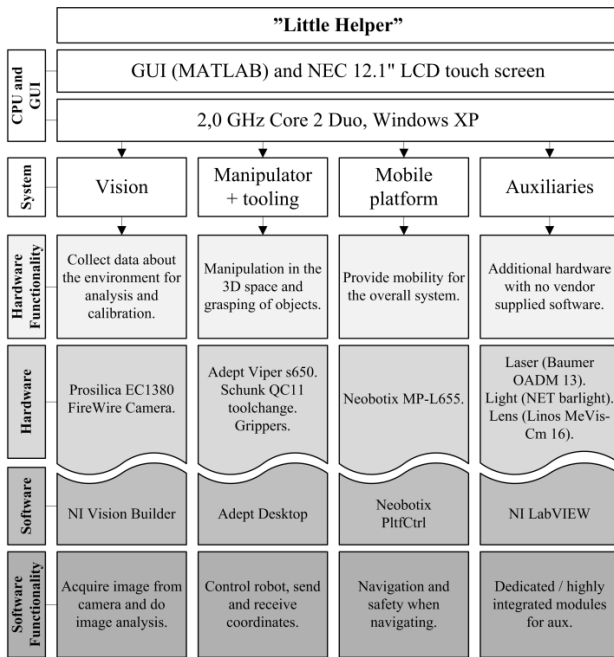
"Little Helper"

CPU and GUI

GUI (MATLAB) and NEC 12.1" LCD touch screen

2,0 GHz Core 2 Duo, Windows XP

| System | Vision | Manipulator + tooling | Mobile platform | Auxiliaries |
|---|---|---|---|---|
| Hardware Functionality | Collect data about the environment for analysis and calibration. | Manipulation in the 3D space and grasping of objects. | Provide mobility for the overall system. | Additional hardware with no vendor supplied software. |
| Hardware | Prosilica EC1380 FireWire Camera. | Adept Viper s650. Schunk QC11 toolchange. Grippers. | Neobotix MP-L655. | Laser (Baumer OADM 13). Light (NET barlight). Lens (Linos MeVis-Cm 16). |
| Software | NI Vision Builder | Adept Desktop | Neobotix PltfCtrl | NI LabVIEW |
| Software Functionality | Acquire image from camera and do image analysis. | Control robot, send and receive coordinates. | Navigation and safety when navigating. | Dedicated / highly integrated modules for aux. |